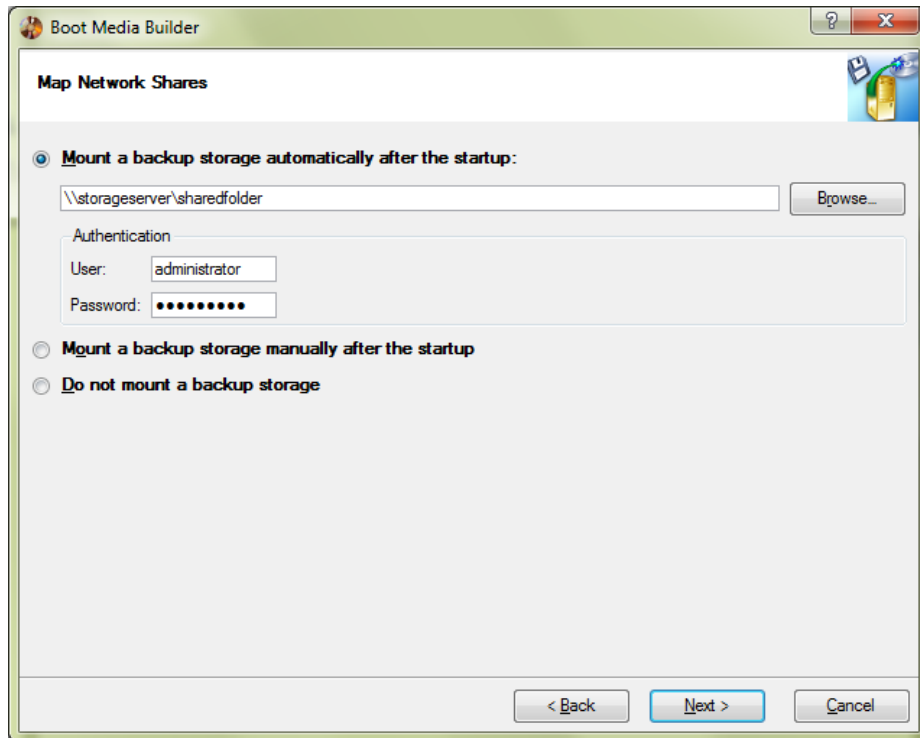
Boot Media Builder

?

X

Map Network Shares

Mount a backup storage automatically after the startup:

\\storageserver\sharedfolder

Browse...

Authentication

User: administrator

Password: ●●●●●●●●●

Mount a backup storage manually after the startup

Do not mount a backup storage

< Back

Next >

Cancel